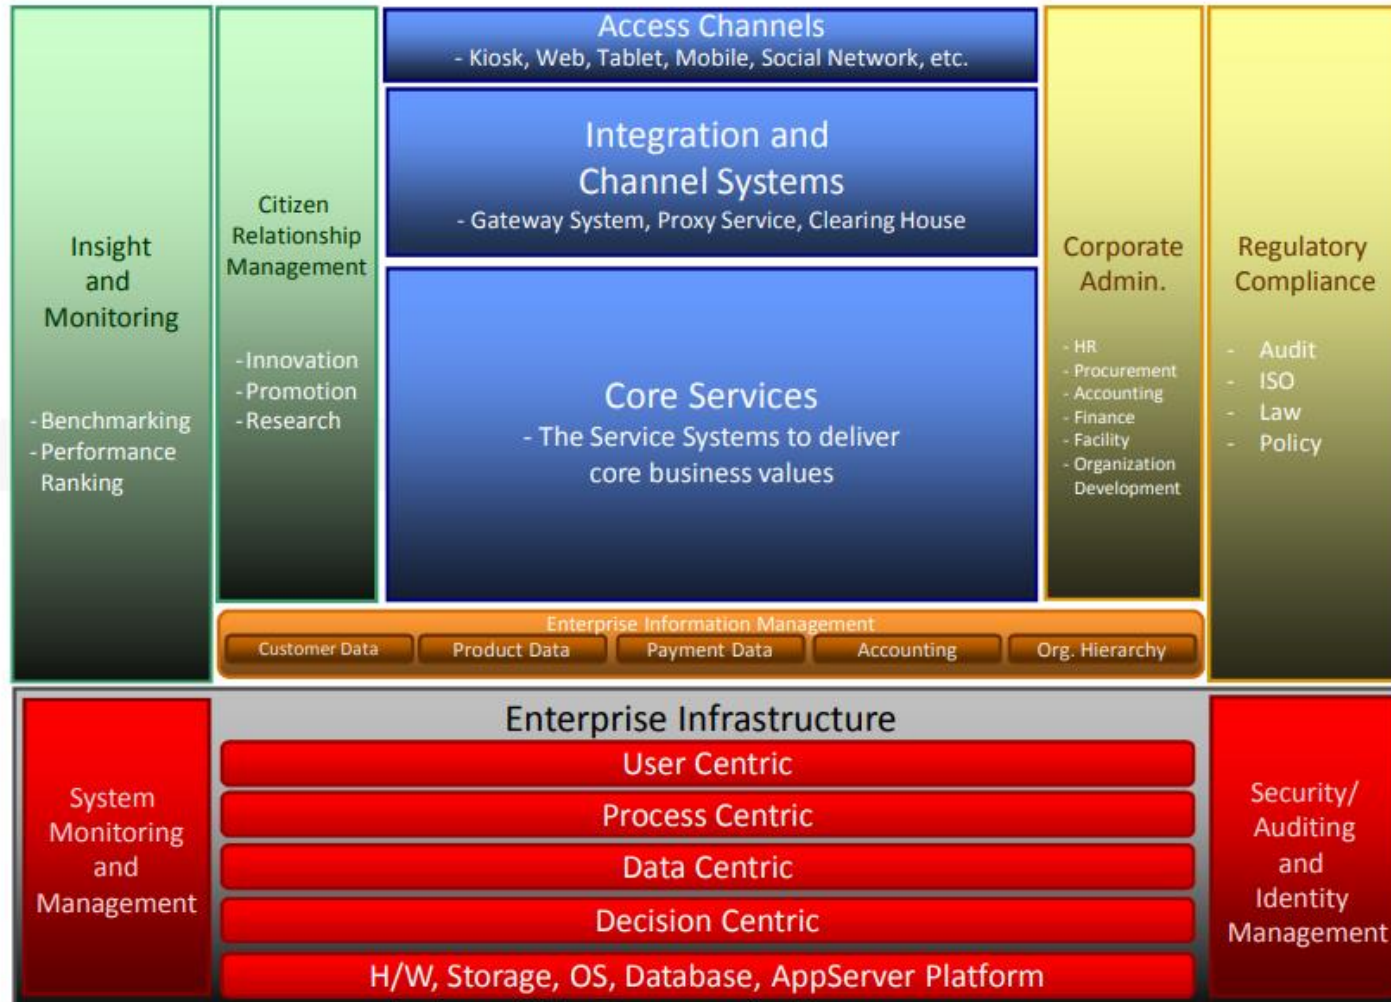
Insight and Monitoring

- Benchmarking
- Performance Ranking

Citizen Relationship Management

- Innovation
- Promotion
- Research

Access Channels
- Kiosk, Web, Tablet, Mobile, Social Network, etc.

Integration and Channel Systems
- Gateway System, Proxy Service, Clearing House

Core Services
- The Service Systems to deliver core business values

Corporate Admin.

- HR
- Procurement
- Accounting
- Finance
- Facility
- Organization Development

Regulatory Compliance

- Audit
- ISO
- Law
- Policy

Enterprise Information Management

Customer Data

Product Data

Payment Data

Accounting

Org. Hierarchy

System Monitoring and Management

Enterprise Infrastructure

User Centric

Process Centric

Data Centric

Decision Centric

H/W, Storage, OS, Database, AppServer Platform

Security/ Auditing and Identity Management